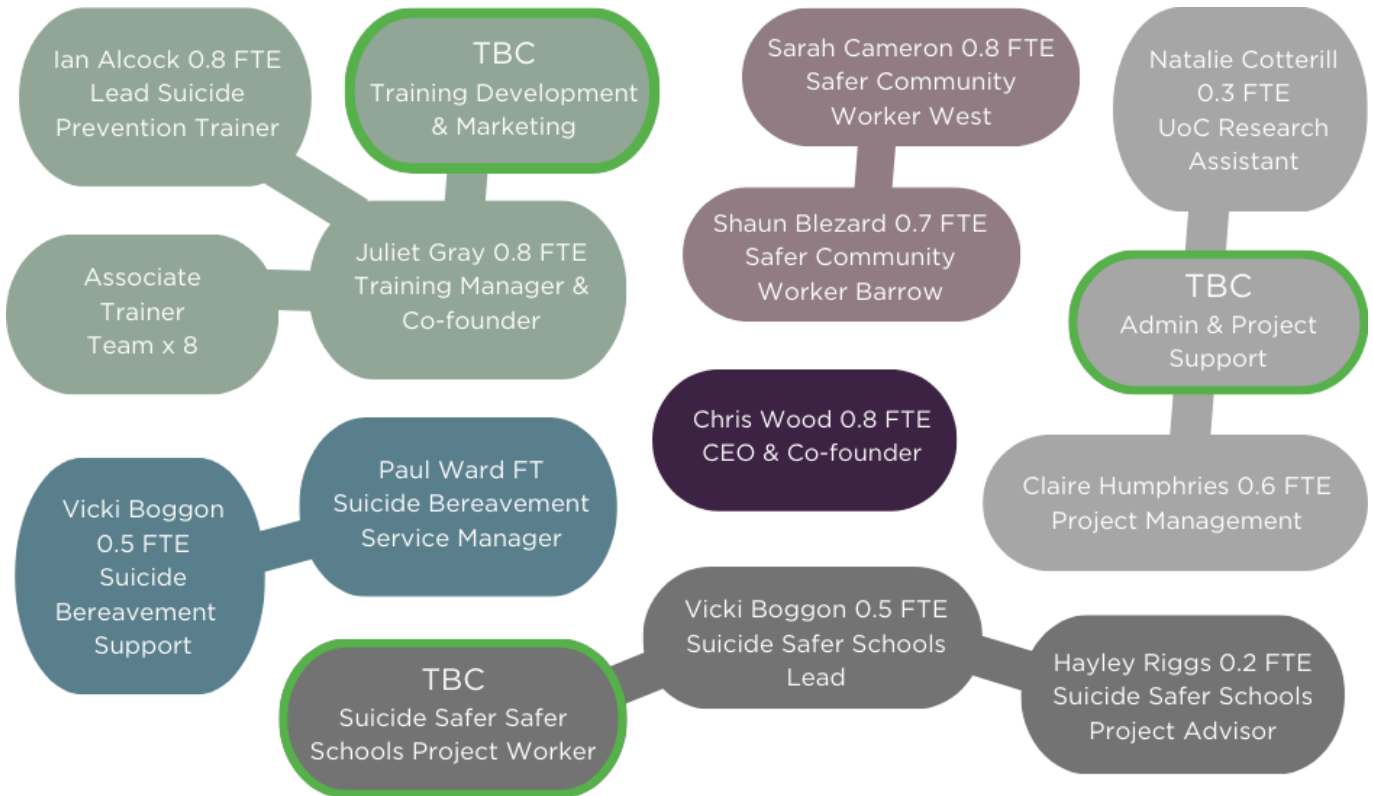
Ian Alcock 0.8 FTE
Lead Suicide
Prevention Trainer

TBC
Training Development
& Marketing

Associate
Trainer
Team x 8

Juliet Gray 0.8 FTE
Training Manager &
Co-founder

Sarah Cameron 0.8 FTE
Safer Community
Worker West

Shaun Blezard 0.7 FTE
Safer Community
Worker Barrow

Natalie Cotterill
0.3 FTE
UoC Research
Assistant

TBC
Admin & Project
Support

Chris Wood 0.8 FTE
CEO & Co-founder

Claire Humphries 0.6 FTE
Project Management

Vicki Boggon
0.5 FTE
Suicide
Bereavement
Support

Paul Ward FT
Suicide Bereavement
Service Manager

Vicki Boggon 0.5 FTE
Suicide Safer Schools
Lead

Hayley Riggs 0.2 FTE
Suicide Safer Schools
Project Advisor

TBC
Suicide Safer Safer
Schools Project Worker